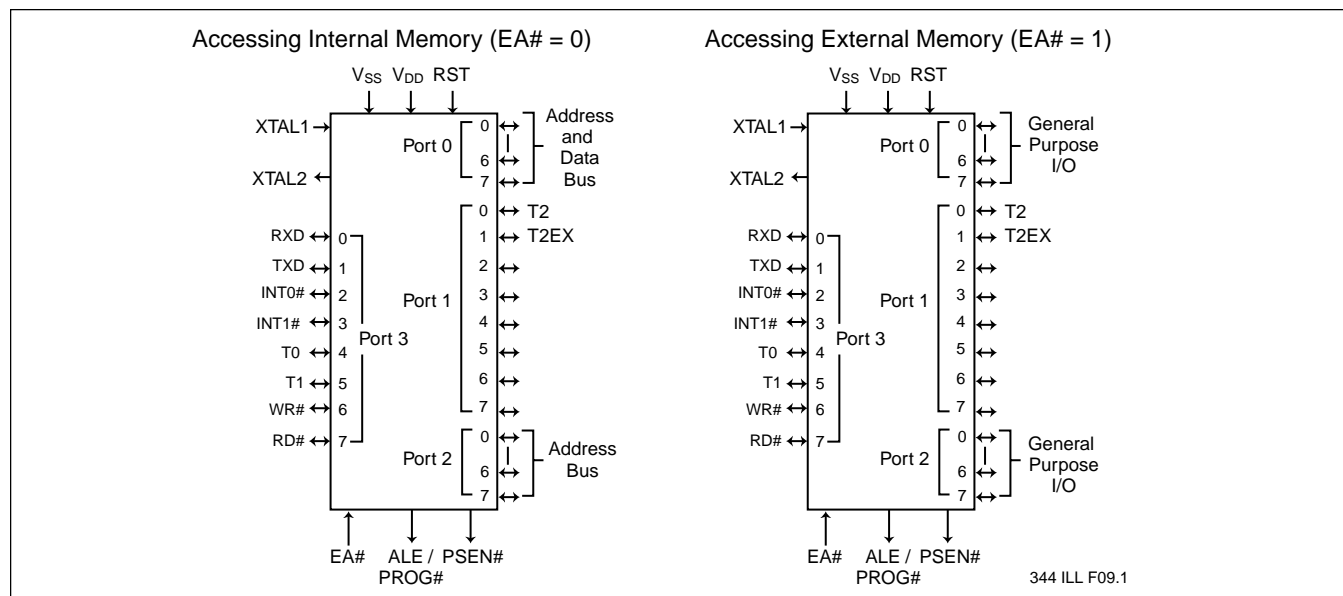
Accessing Internal Memory (EA# = 0)

$V_{SS}$ $V_{DD}$ RST

XTAL1

XTAL2

Port 0

0

6

7

Address and Data Bus

0 T2

1 T2EX

2

3

4

5

6

7

Port 1

RXD 0

TXD 1

INT0# 2

INT1# 3

T0 4

T1 5

WR# 6

RD# 7

Port 3

Port 2

0

6

7

Address Bus

EA#

ALE / PROG#

PSEN#

Accessing External Memory (EA# = 1)

$V_{SS}$ $V_{DD}$ RST

XTAL1

XTAL2

Port 0

0

6

7

General Purpose I/O

0 T2

1 T2EX

2

3

4

5

6

7

Port 1

RXD 0

TXD 1

INT0# 2

INT1# 3

T0 4

T1 5

WR# 6

RD# 7

Port 3

Port 2

0

6

7

General Purpose I/O

EA#

ALE / PROG#

PSEN#

344 ILL F09.1